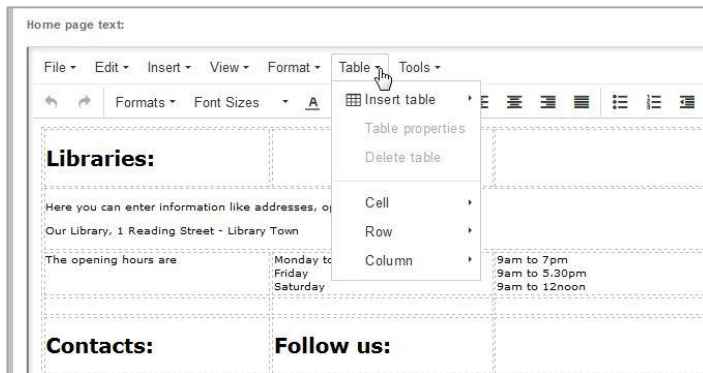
Home page text:

File ▾ Edit ▾ Insert ▾ View ▾ Format ▾ Table ▾ Tools ▾

Formats ▾ Font Sizes ▾ A

Insert table ▸
Table properties
Delete table
Cell ▸
Row ▸
Column ▸

Libraries:

Here you can enter information like addresses, op

Our Library, 1 Reading Street - Library Town

| The opening hours are | Monday to<br>Friday<br>Saturday | 9am to 7pm<br>9am to 5.30pm<br>9am to 12noon |
|---|---|---|

Contacts:

Follow us: